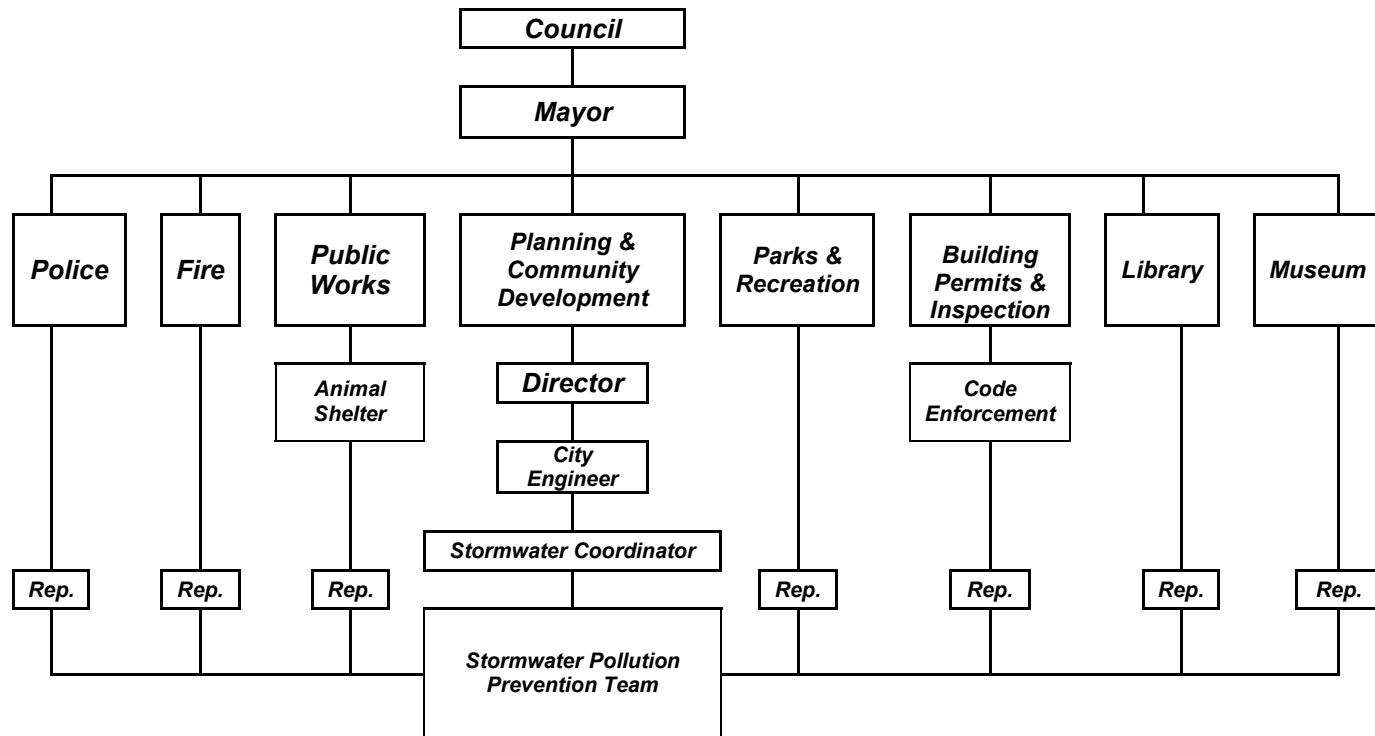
Council

Mayor

Police

Fire

Public Works

Planning & Community Development

Parks & Recreation

Building Permits & Inspection

Library

Museum

Animal Shelter

Director

City Engineer

Stormwater Coordinator

Code Enforcement

Rep.

Rep.

Rep.

Rep.

Rep.

Rep.

Rep.

Stormwater Pollution Prevention Team